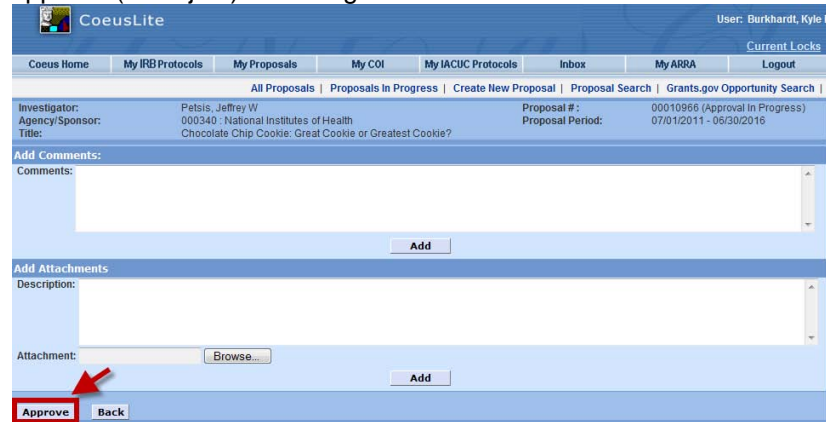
CoeusLite

User: Burkhardt, Kyle

Current Locks

Coeus Home | My IRB Protocols | My Proposals | My COI | My IACUC Protocols | Inbox | My ARRA | Logout

All Proposals | Proposals In Progress | Create New Proposal | Proposal Search | Grants.gov Opportunity Search |

Investigator: Petsis, Jeffrey W
Agency/Sponsor: 000340 : National Institutes of Health
Title: Chocolate Chip Cookie: Great Cookie or Greatest Cookie?
Proposal #: 00010966 (Approval In Progress)
Proposal Period: 07/01/2011 - 06/30/2016

Add Comments:
Comments:

Add

Add Attachments
Description:

Attachment: Browse...

Add

Approve Back